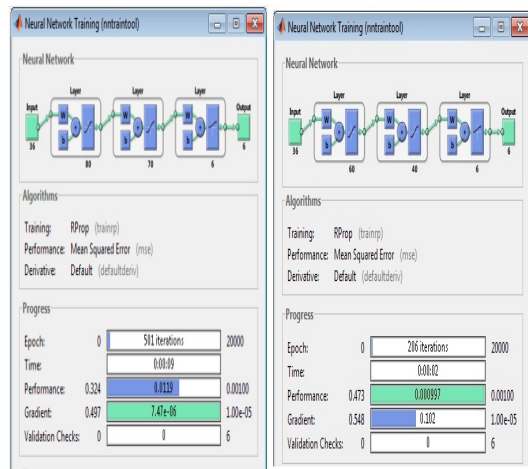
Neural Network Training (nntraintool)

Neural Network

Input 36 Layer W b 80 Layer W b 70 Layer W b 6 Output 6

Algorithms

Training: RProp (trainrp)
Performance: Mean Squared Error (mse)
Derivative: Default (defaultderiv)

Progress

| | | | |
|---|---|---|---|
| Epoch: | 0 | 501 iterations | 20000 |
| Time: | | 0:00:09 | |
| Performance: | 0.324 | 0.0119 | 0.00100 |
| Gradient: | 0.497 | 7.47e-06 | 1.00e-05 |
| Validation Checks: | 0 | 0 | 6 |

Neural Network Training (nntraintool)

Neural Network

Input 36 Layer W b 60 Layer W b 40 Layer W b 6 Output 6

Algorithms

Training: RProp (trainrp)
Performance: Mean Squared Error (mse)
Derivative: Default (defaultderiv)

Progress

| | | | |
|---|---|---|---|
| Epoch: | 0 | 206 iterations | 20000 |
| Time: | | 0:00:02 | |
| Performance: | 0.473 | 0.000997 | 0.00100 |
| Gradient: | 0.548 | 0.102 | 1.00e-05 |
| Validation Checks: | 0 | 0 | 6 |